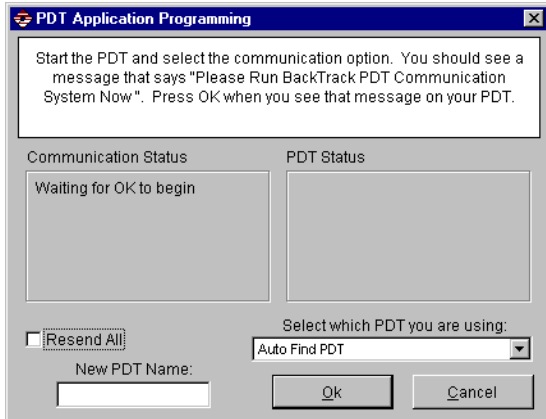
PDT Application Programming

Start the PDT and select the communication option. You should see a message that says "Please Run BackTrack PDT Communication System Now". Press OK when you see that message on your PDT.

Communication Status

Waiting for OK to begin

PDT Status

Resend All

Select which PDT you are using:

Auto Find PDT

New PDT Name:

Ok

Cancel